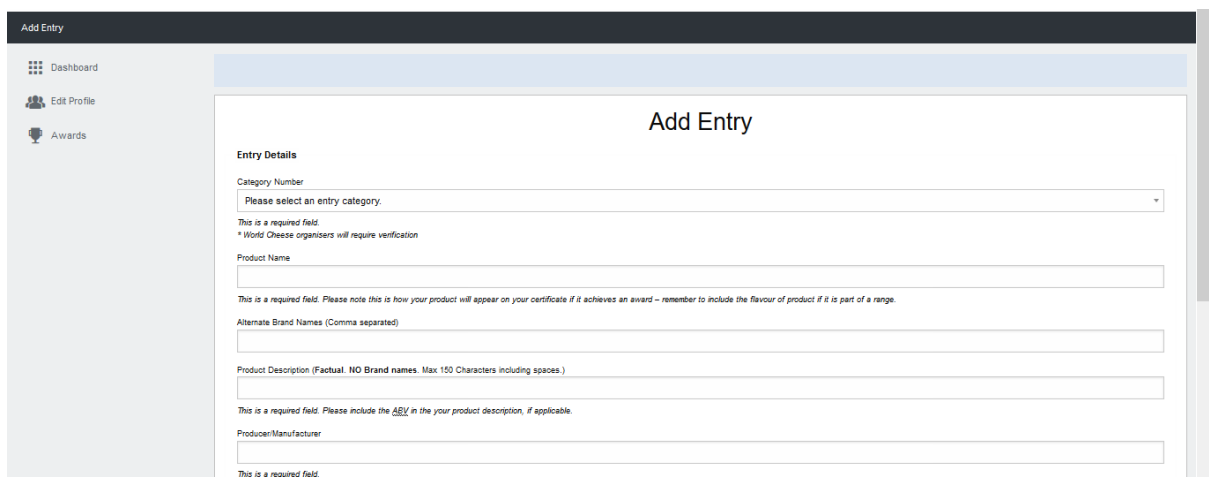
Add Entry

Dashboard

Edit Profile

Awards

Add Entry

Entry Details

Category Number

Please select an entry category.

This is a required field.
* World Cheese organisers will require verification

Product Name

This is a required field. Please note this is how your product will appear on your certificate if it achieves an award – remember to include the flavour of product if it is part of a range.

Alternate Brand Names (Comma separated)

Product Description (Factual. NO Brand names. Max 150 Characters including spaces.)

This is a required field. Please include the ABV in the your product description, if applicable.

Producer/Manufacturer

This is a required field.